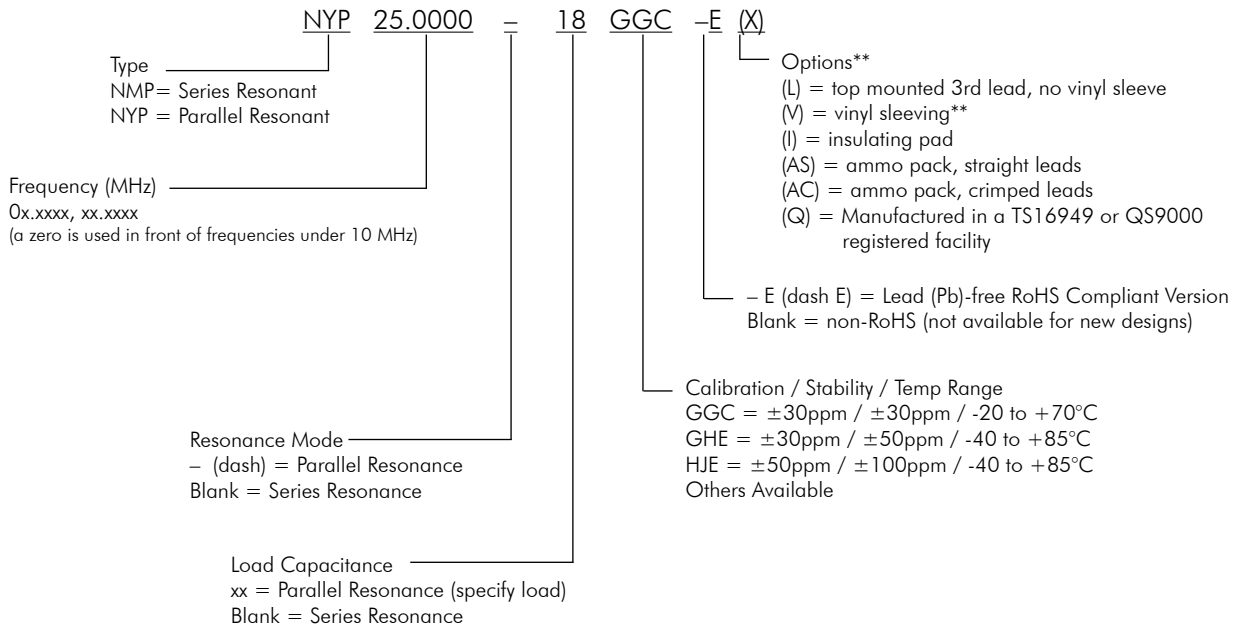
NYP 25.0000 – 18 GGC –E (X)

Type
NMP= Series Resonant
NYP = Parallel Resonant

Frequency (MHz)
0x.xxxx, xx.xxxx
(a zero is used in front of frequencies under 10 MHz)

Options**
(L) = top mounted 3rd lead, no vinyl sleeve
(V) = vinyl sleeving**
(I) = insulating pad
(AS) = ammo pack, straight leads
(AC) = ammo pack, crimped leads
(Q) = Manufactured in a TS16949 or QS9000 registered facility

– E (dash E) = Lead (Pb)-free RoHS Compliant Version
Blank = non-RoHS (not available for new designs)

Calibration / Stability / Temp Range
GGC = $\pm$30ppm / $\pm$30ppm / -20 to +70°C
GHE = $\pm$30ppm / $\pm$50ppm / -40 to +85°C
HJE = $\pm$50ppm / $\pm$100ppm / -40 to +85°C
Others Available

Resonance Mode
– (dash) = Parallel Resonance
Blank = Series Resonance

Load Capacitance
xx = Parallel Resonance (specify load)
Blank = Series Resonance